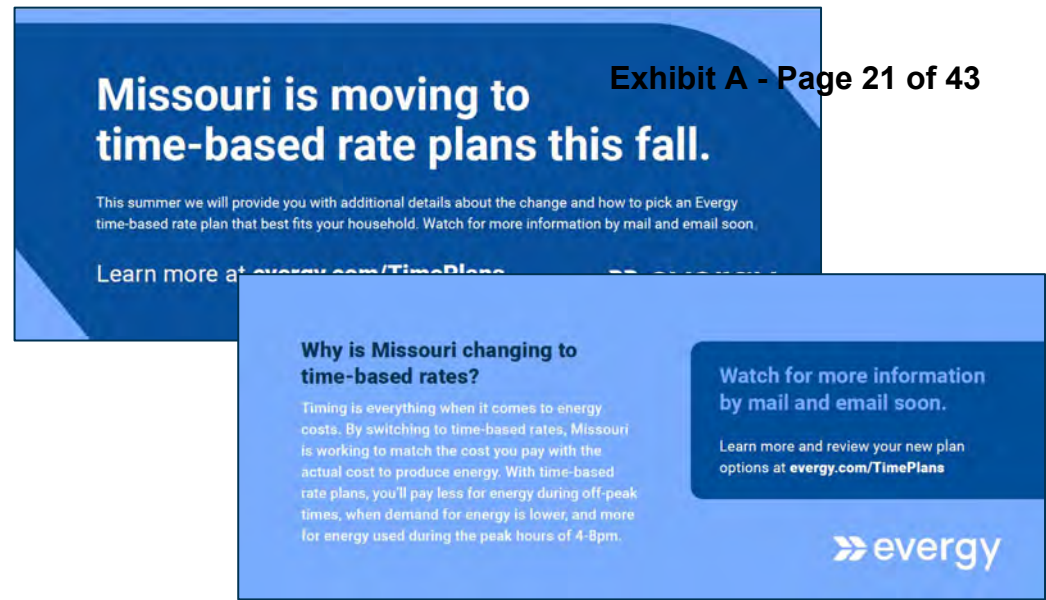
Exhibit A - Page 21 of 43

Missouri is moving to time-based rate plans this fall.

This summer we will provide you with additional details about the change and how to pick an Evergy time-based rate plan that best fits your household. Watch for more information by mail and email soon.

Learn more at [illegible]

Why is Missouri changing to time-based rates?

Timing is everything when it comes to energy costs. By switching to time-based rates, Missouri is working to match the cost you pay with the actual cost to produce energy. With time-based rate plans, you'll pay less for energy during off-peak times, when demand for energy is lower, and more for energy used during the peak hours of 4-8pm.

Watch for more information by mail and email soon.

Learn more and review your new plan options at evergy.com/TimePlans

evergy